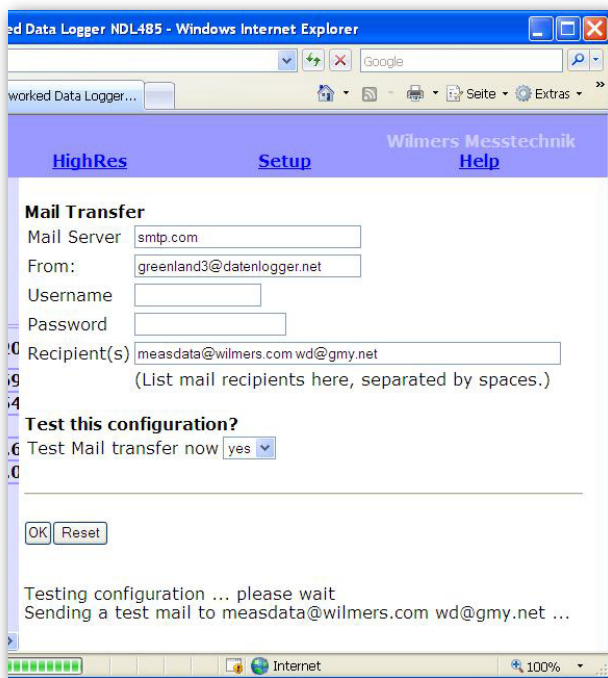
ed Data Logger NDL485 - Windows Internet Explorer

Google

worked Data Logger...

Seite · Extras ·

Wilmers Messtechnik

HighRes Setup Help

Mail Transfer

| | |
|---|---|
| Mail Server | smtp.com |
| From: | greenland3@datenlogger.net |
| Username | |
| Password | |
| Recipient(s) | measdata@wilmers.com wd@gmy.net |

(List mail recipients here, separated by spaces.)

Test this configuration?

Test Mail transfer now yes

OK Reset

Testing configuration ... please wait
Sending a test mail to measdata@wilmers.com wd@gmy.net ...

Internet

100%